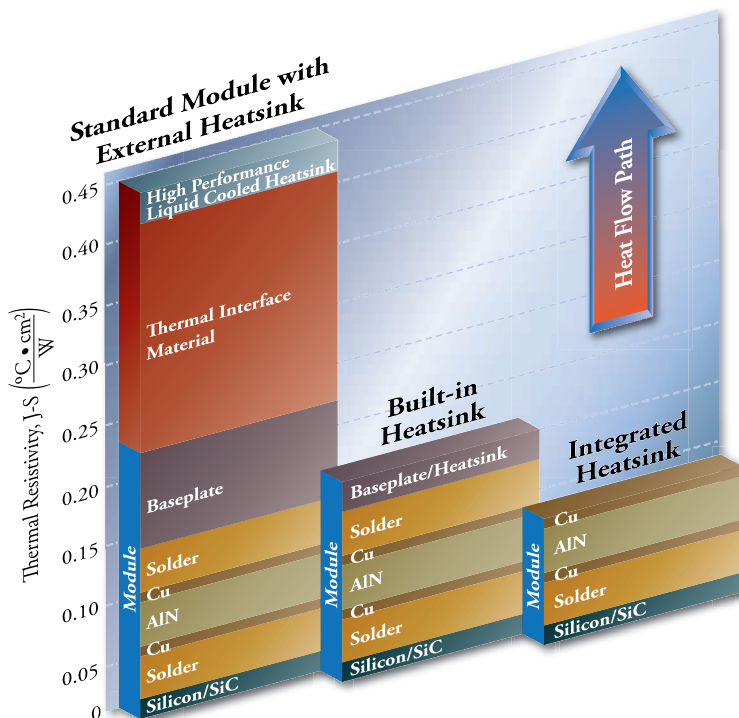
Standard Module with External Heatsink

Heat Flow Path

0.45
0.40
0.35
0.30
0.25
0.20
0.15
0.10
0.05
0

Thermal Resistivity, J-S $\left(\frac{^{\circ}C \bullet cm^2}{W}\right)$

High Performance Liquid Cooled Heatsink
Thermal Interface Material
Baseplate
Solder
Cu
AlN
Cu
Solder
Silicon/SiC
Module

Built-in Heatsink
Baseplate/Heatsink
Solder
Cu
AlN
Cu
Solder
Silicon/SiC
Module

Integrated Heatsink
Cu
AlN
Cu
Solder
Silicon/SiC
Module